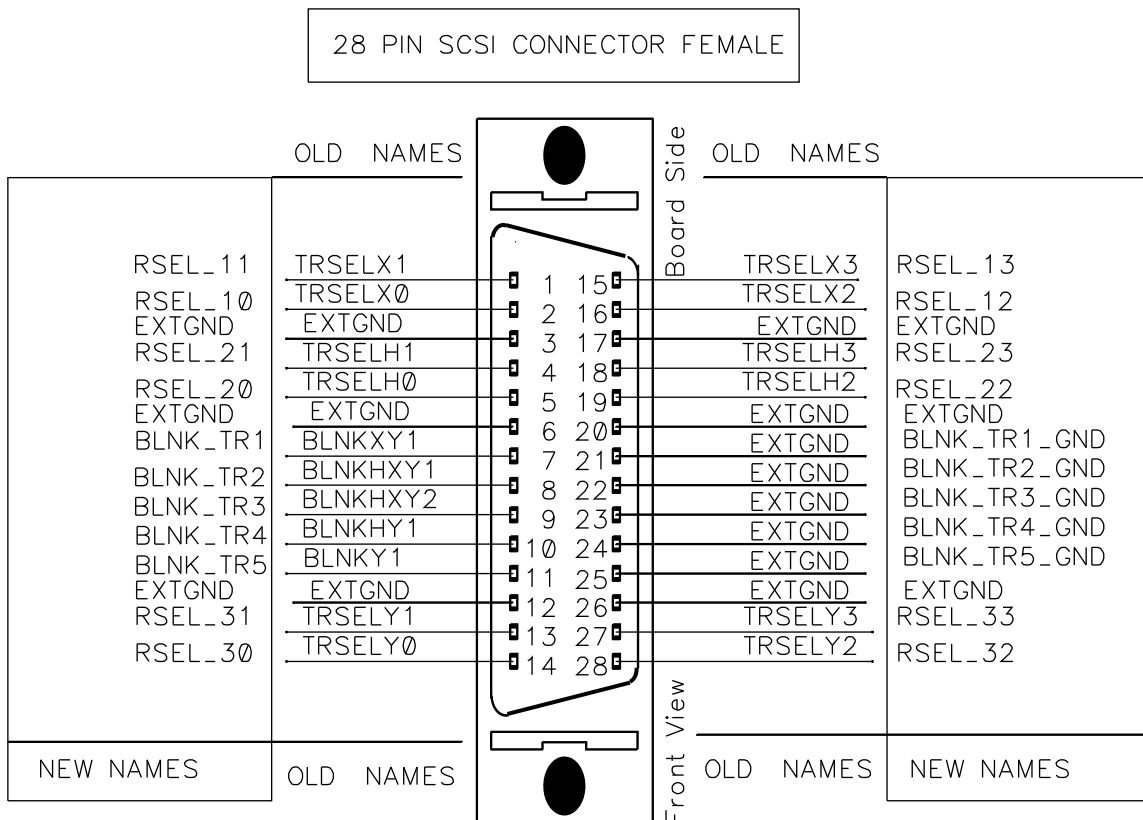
28 PIN SCSI CONNECTOR FEMALE

OLD NAMES

Board Side

OLD NAMES

RSEL_11 TRSELX1 1 15 TRSELX3 RSEL_13
RSEL_10 TRSELX0 2 16 TRSELX2 RSEL_12
EXTGND EXTGND 3 17 EXTGND EXTGND
RSEL_21 TRSELH1 4 18 TRSELH3 RSEL_23
RSEL_20 TRSELH0 5 19 TRSELH2 RSEL_22
EXTGND EXTGND 6 20 EXTGND EXTGND
BLNK_TR1 BLNKXY1 7 21 EXTGND BLNK_TR1_GND
BLNK_TR2 BLNKHXY1 8 22 EXTGND BLNK_TR2_GND
BLNK_TR3 BLNKHXY2 9 23 EXTGND BLNK_TR3_GND
BLNK_TR4 BLNKHY1 10 24 EXTGND BLNK_TR4_GND
BLNK_TR5 BLNKY1 11 25 EXTGND BLNK_TR5_GND
EXTGND EXTGND 12 26 EXTGND EXTGND
RSEL_31 TRSELY1 13 27 TRSELY3 RSEL_33
RSEL_30 TRSELY0 14 28 TRSELY2 RSEL_32

Front View

NEW NAMES OLD NAMES OLD NAMES NEW NAMES